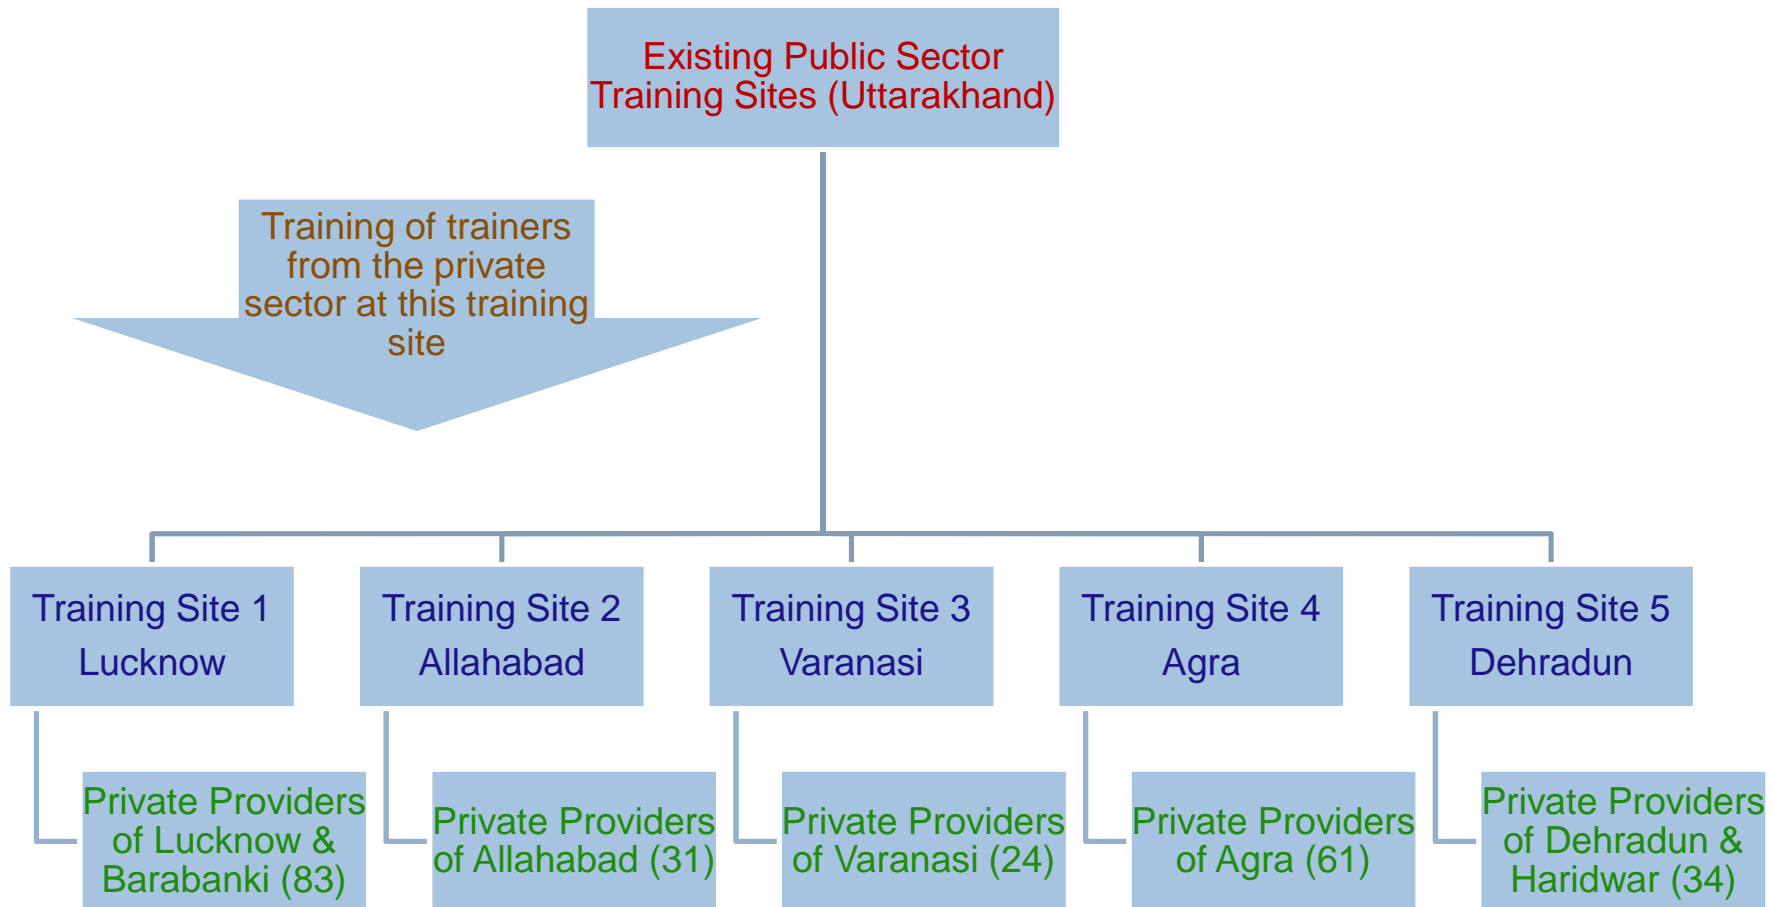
Existing Public Sector Training Sites (Uttarakhand)

Training of trainers from the private sector at this training site

Training Site 1
Lucknow

Private Providers of Lucknow & Barabanki (83)

Training Site 2
Allahabad

Private Providers of Allahabad (31)

Training Site 3
Varanasi

Private Providers of Varanasi (24)

Training Site 4
Agra

Private Providers of Agra (61)

Training Site 5
Dehradun

Private Providers of Dehradun & Haridwar (34)